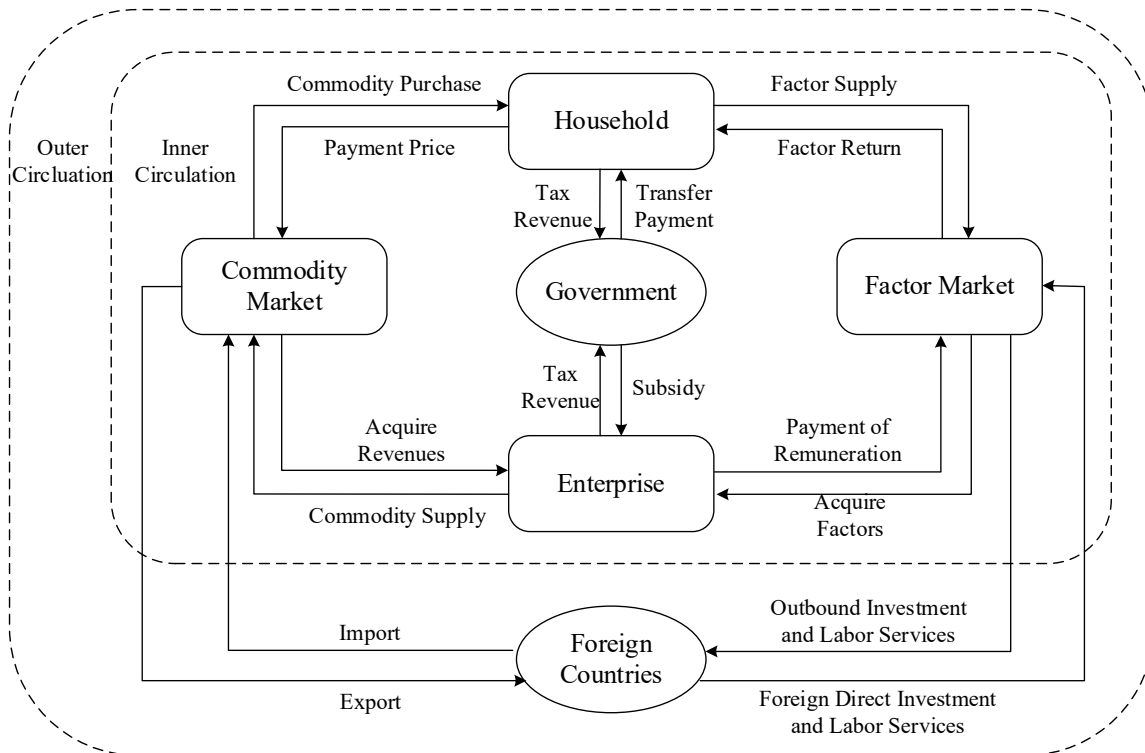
Commodity Purchase

Household

Factor Supply

Payment Price

Factor Return

Outer Circluation

Inner Circulation

Tax Revenue

Transfer Payment

Commodity Market

Government

Factor Market

Tax Revenue

Subsidy

Acquire Revenues

Payment of Remuneration

Enterprise

Commodity Supply

Acquire Factors

Outbound Investment and Labor Services

Import

Foreign Countries

Export

Foreign Direct Investment and Labor Services